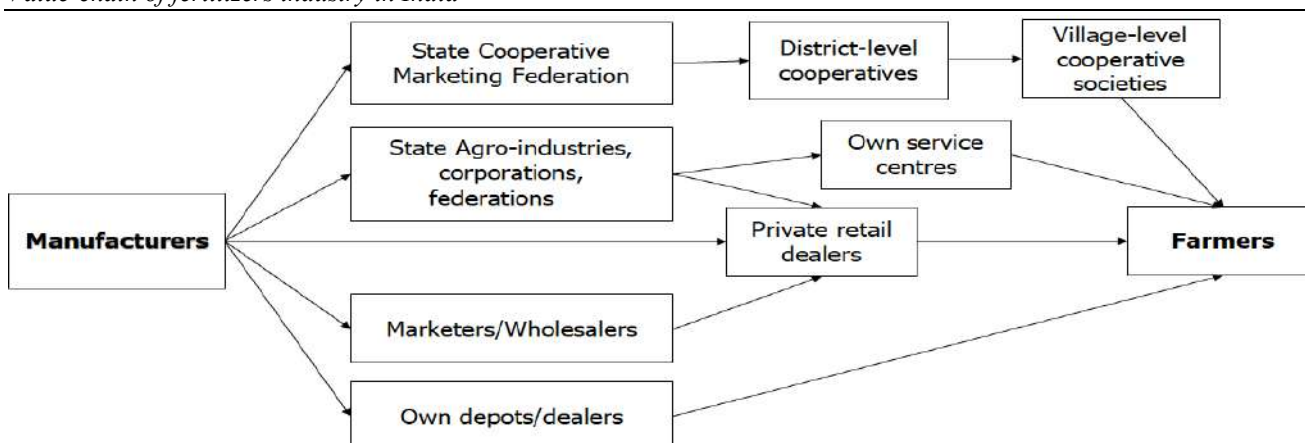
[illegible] chain of fertilizers industry in India

State Cooperative Marketing Federation

District-level cooperatives

Village-level cooperative societies

State Agro-industries, corporations, federations

Own service centres

Manufacturers

Private retail dealers

Farmers

Marketers/Wholesalers

Own depots/dealers